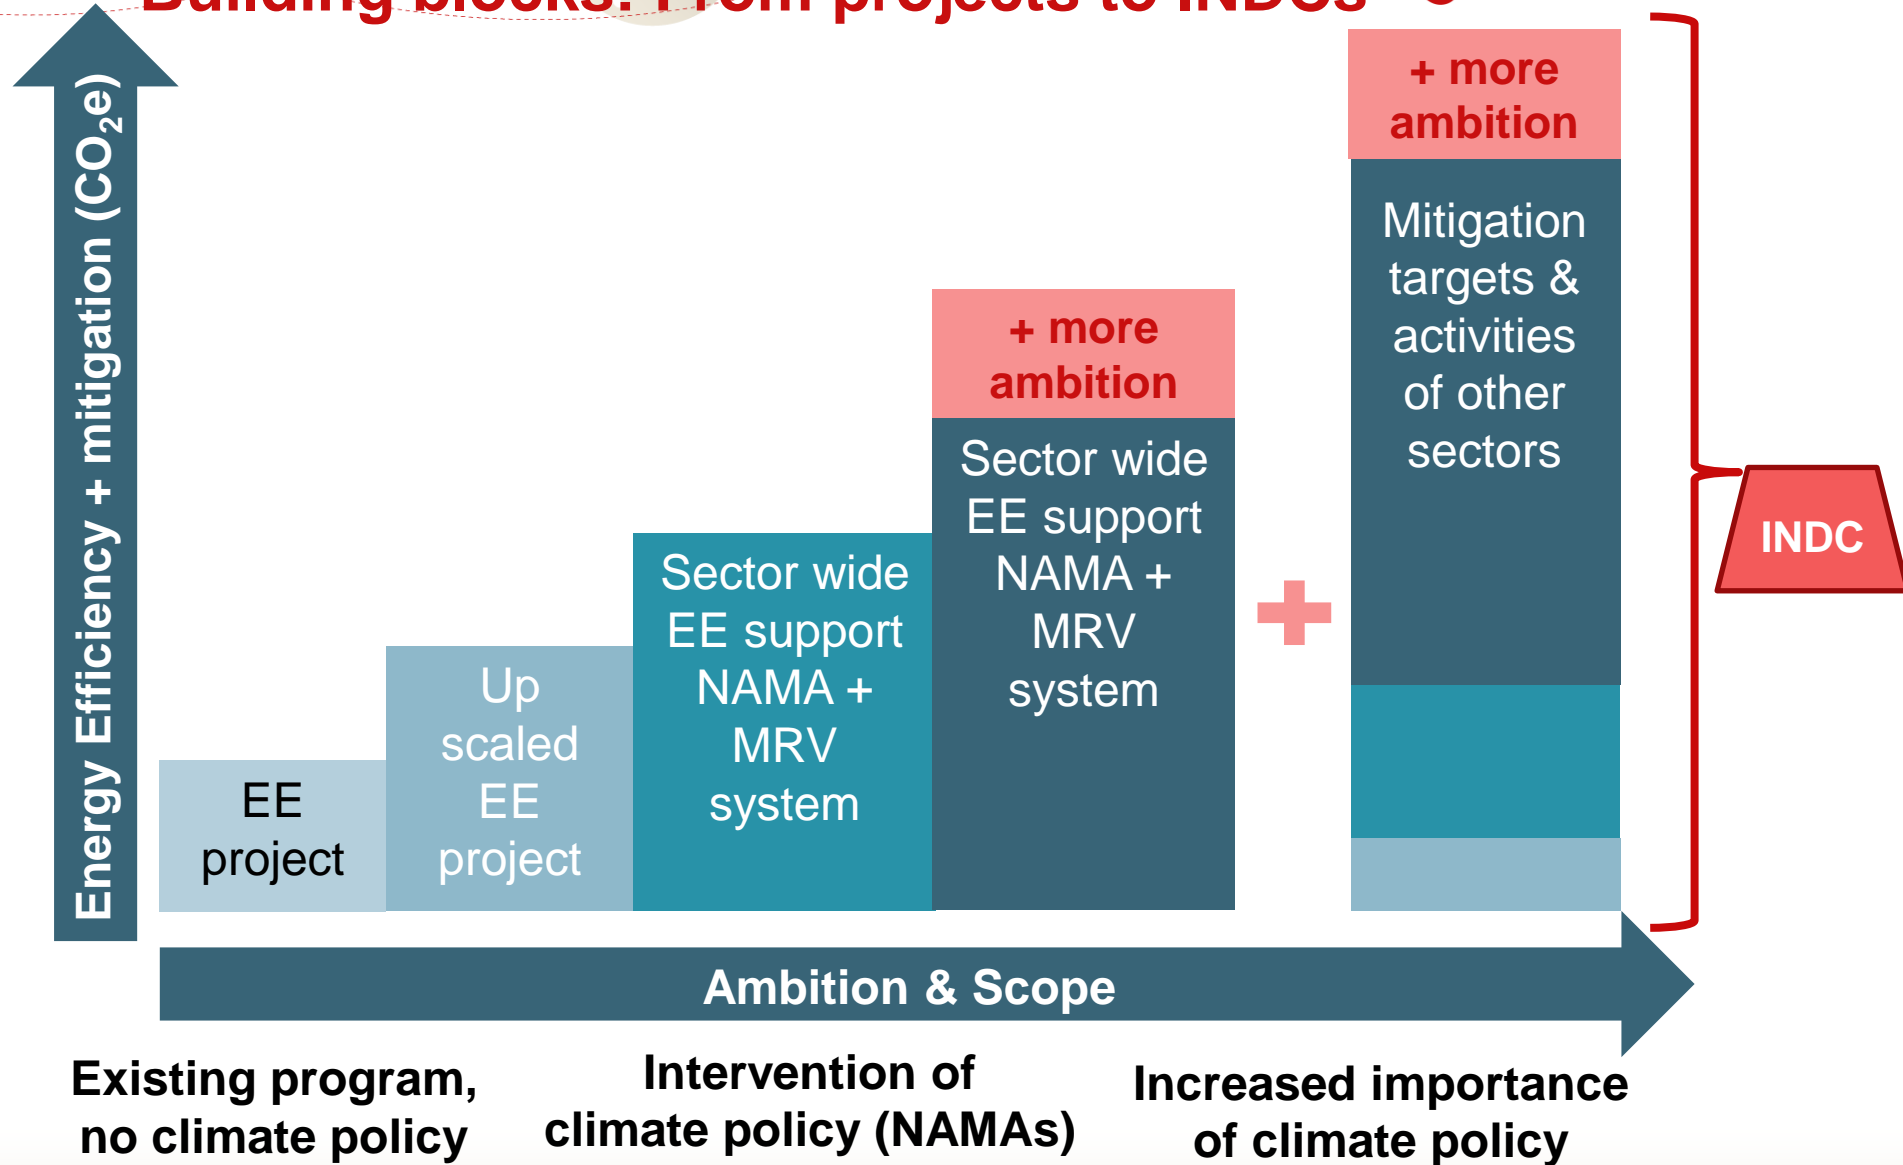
Building blocks: From projects to INDCs

Energy Efficiency + mitigation ($CO_2e$)

EE project

Up scaled EE project

Sector wide EE support NAMA + MRV system

+ more ambition

Sector wide EE support NAMA + MRV system

+ more ambition

Mitigation targets & activities of other sectors

INDC

Ambition & Scope

Existing program, no climate policy

Intervention of climate policy (NAMAs)

Increased importance of climate policy